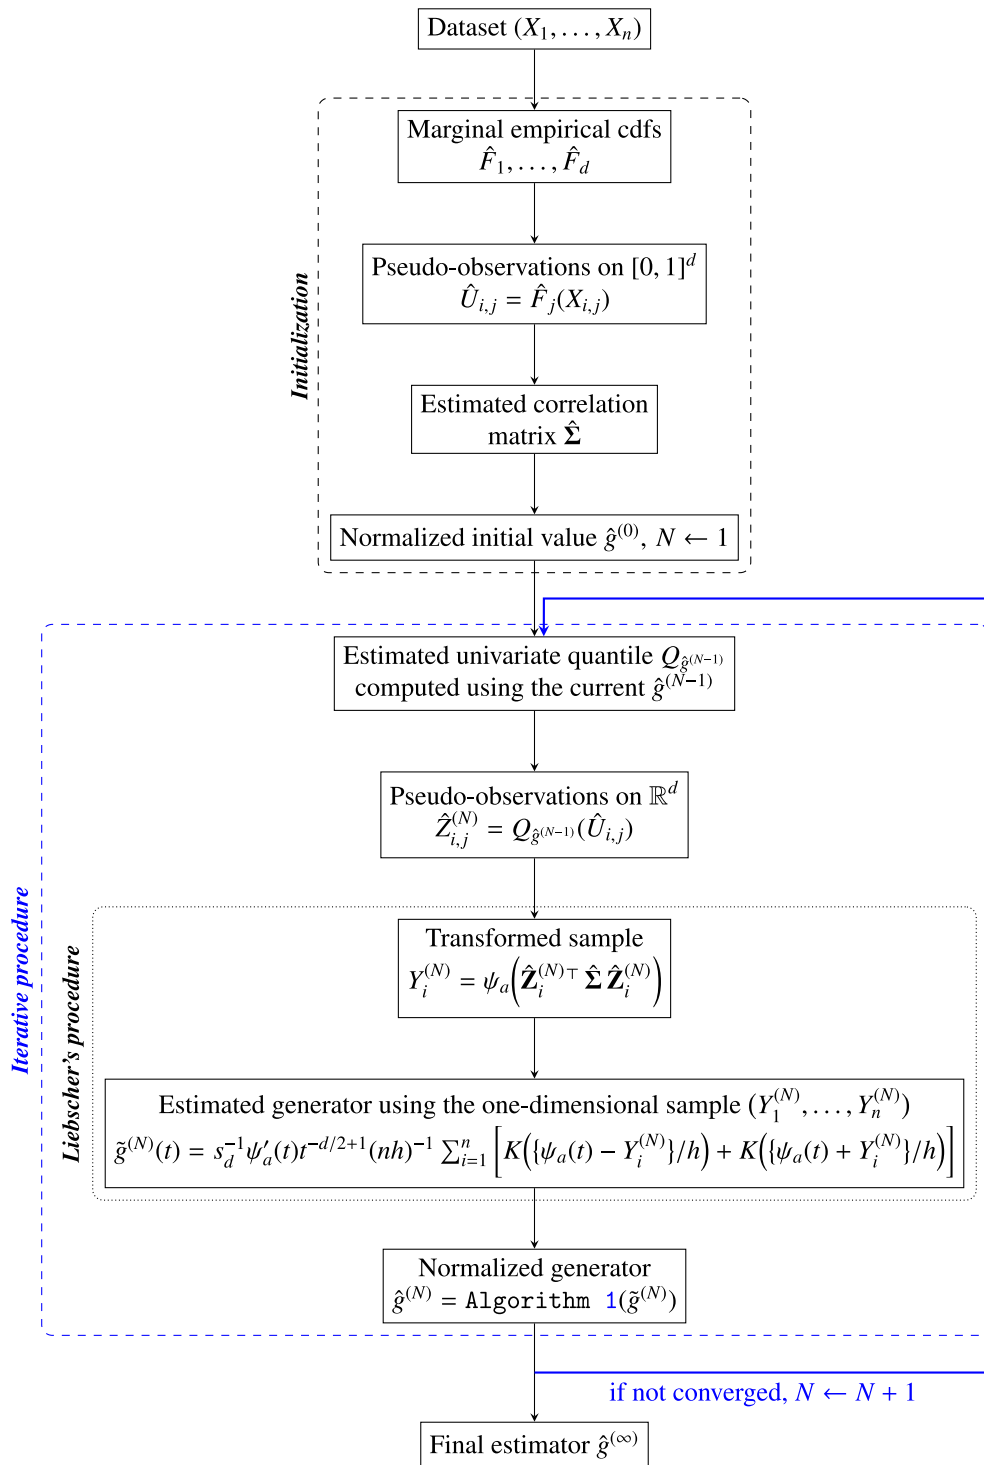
Dataset $(X_1, \ldots, X_n)$

Initialization

Marginal empirical cdfs $\hat{F}_1, \ldots, \hat{F}_d$

Pseudo-observations on $[0,1]^d$
$\hat{U}_{i,j} = \hat{F}_j(X_{i,j})$

Estimated correlation matrix $\hat{\mathbf{\Sigma}}$

Normalized initial value $\hat{g}^{(0)}$, $N \leftarrow 1$

Iterative procedure

Estimated univariate quantile $Q_{\hat{g}^{(N-1)}}$ computed using the current $\hat{g}^{(N-1)}$

Pseudo-observations on $\mathbb{R}^d$
$\hat{Z}_{i,j}^{(N)} = Q_{\hat{g}^{(N-1)}}(\hat{U}_{i,j})$

Liebscher's procedure

Transformed sample
$Y_i^{(N)} = \psi_a\left(\hat{\mathbf{Z}}_i^{(N)\top} \hat{\mathbf{\Sigma}} \hat{\mathbf{Z}}_i^{(N)}\right)$

Estimated generator using the one-dimensional sample $(Y_1^{(N)}, \ldots, Y_n^{(N)})$
$\tilde{g}^{(N)}(t) = s_d^{-1}\psi_a'(t)t^{-d/2+1}(nh)^{-1}\sum_{i=1}^n \left[K\left(\{\psi_a(t) - Y_i^{(N)}\}/h\right) + K\left(\{\psi_a(t) + Y_i^{(N)}\}/h\right)\right]$

Normalized generator
$\hat{g}^{(N)}$ = Algorithm 1$(\tilde{g}^{(N)})$

if not converged, $N \leftarrow N + 1$

Final estimator $\hat{g}^{(\infty)}$